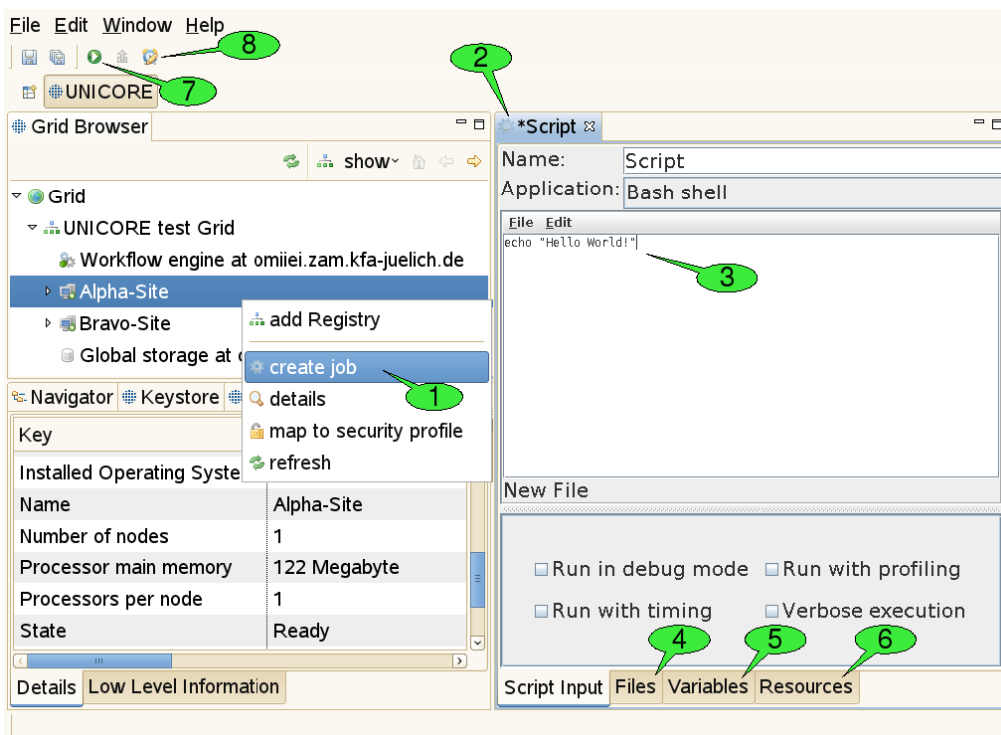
File Edit Window Help

8

UNICORE 7

2

Grid Browser

show

Grid
UNICORE test Grid
Workflow engine at omiiei.zam.kfa-juelich.de
Alpha-Site
Bravo-Site
Global storage at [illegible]

add Registry
create job
details
map to security profile
refresh

1

Navigator Keystore

| Key | |
|---|---|
| Installed Operating Syste | |
| Name | Alpha-Site |
| Number of nodes | 1 |
| Processor main memory | 122 Megabyte |
| Processors per node | 1 |
| State | Ready |

Details Low Level Information

*Script

Name: Script
Application: Bash shell

File Edit
echo "Hello World!"

3

New File

Run in debug mode Run with profiling
Run with timing Verbose execution

4 5 6

Script Input Files Variables Resources